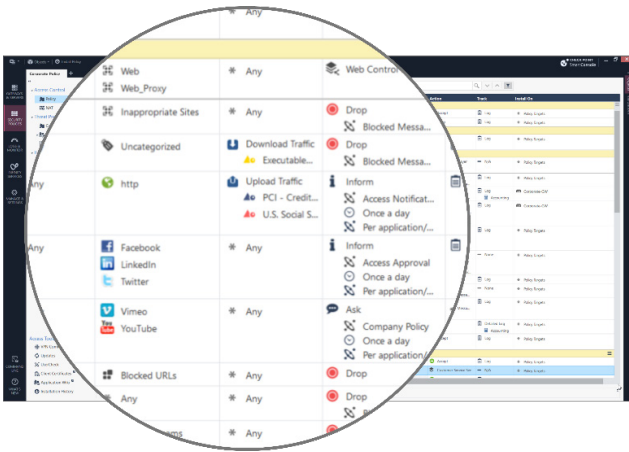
Any

Web
Web_Proxy

Any

Web Control

Inappropriate Sites

Any

Drop
Blocked Messa...

Uncategorized

Download Traffic
Executable...

Drop
Blocked Messa...

Any

http

Upload Traffic
PCI - Credit...
U.S. Social S...

Inform
Access Notificat...
Once a day
Per application/...

Any

Facebook
LinkedIn
Twitter

Any

Inform
Access Approval
Once a day
Per application/...

Vimeo
YouTube

Any

Ask
Company Policy
Once a day
Per application/...

Blocked URLs

Any

Drop

Any

Any

Drop

Any

Action
Track
Install On